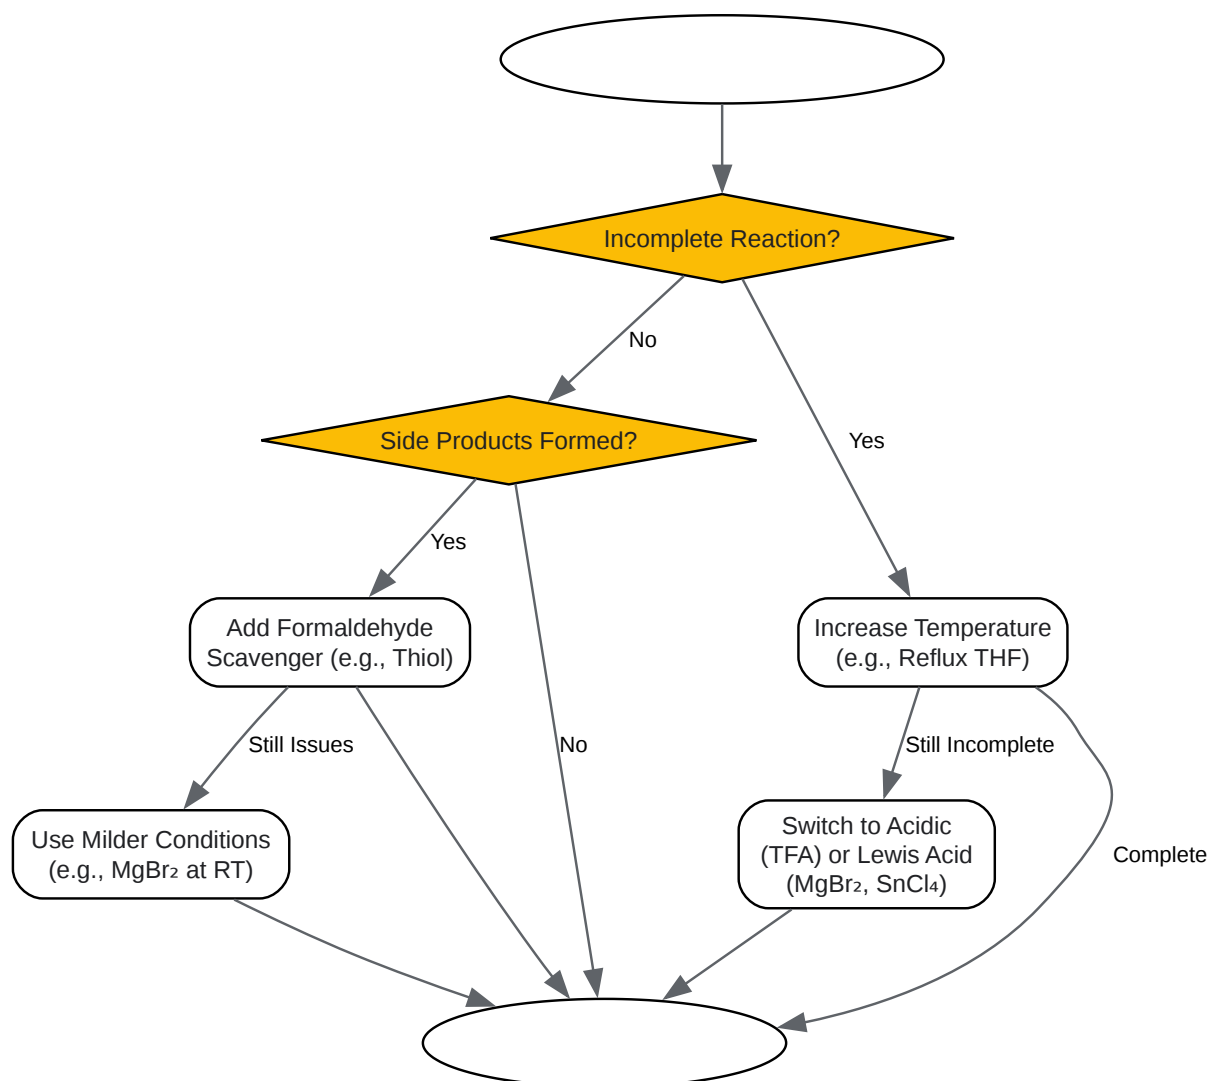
Incomplete Reaction?

No

Yes

Side Products Formed?

Yes

No

Add Formaldehyde Scavenger (e.g., Thiol)

Increase Temperature (e.g., Reflux THF)

Still Issues

Still Incomplete

Complete

Use Milder Conditions (e.g., $MgBr_2$ at RT)

Switch to Acidic (TFA) or Lewis Acid ($MgBr_2$, $SnCl_4$)